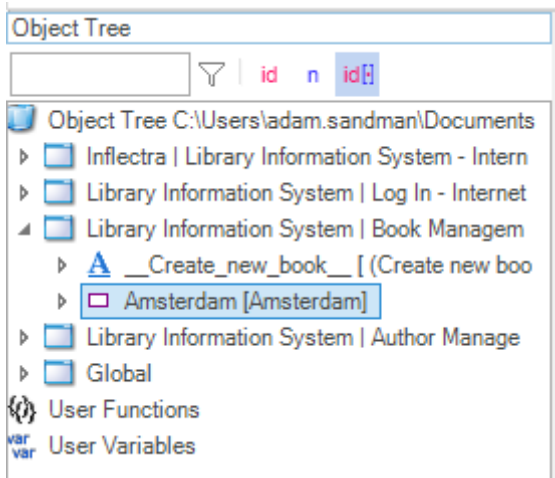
Object Tree

id n id[·]

Object Tree C:\Users\adam.sandman\Documents
Inflectra | Library Information System - Intern
Library Information System | Log In - Internet
Library Information System | Book Managem
__Create_new_book__ [ (Create new boo
Amsterdam [Amsterdam]
Library Information System | Author Manage
Global
User Functions
User Variables